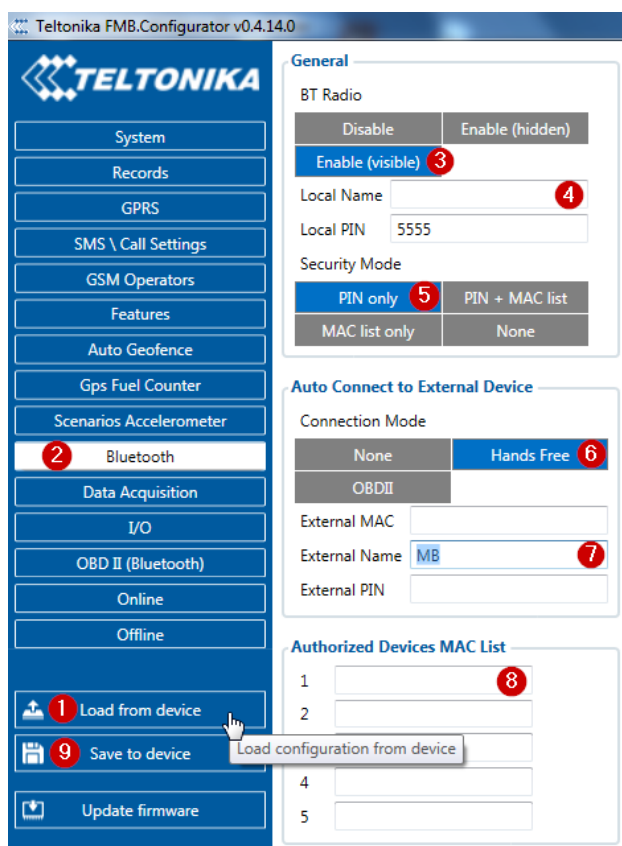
Teltonika FMB.Configurator v0.4.14.0

TELTONIKA

System
Records
GPRS
SMS \ Call Settings
GSM Operators
Features
Auto Geofence
Gps Fuel Counter
Scenarios Accelerometer
2 Bluetooth
Data Acquisition
I/O
OBD II (Bluetooth)
Online
Offline

1 Load from device
9 Save to device
Load configuration from device
Update firmware

General
BT Radio
Disable
Enable (hidden)
Enable (visible) 3
Local Name 4
Local PIN 5555
Security Mode
PIN only 5
PIN + MAC list
MAC list only
None

Auto Connect to External Device
Connection Mode
None
Hands Free 6
OBDII
External MAC
External Name MB 7
External PIN

Authorized Devices MAC List
1 8
2
3
4
5